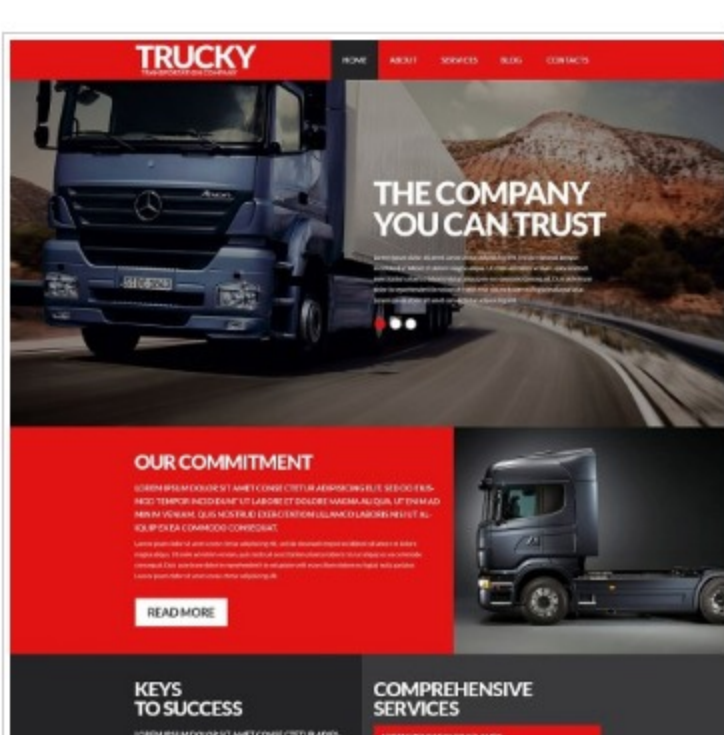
TRUCKY
TRANSPORTATION COMPANY

HOME
ABOUT
SERVICES
BLOG
CONTACTS

THE COMPANY YOU CAN TRUST

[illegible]

OUR COMMITMENT

LOREM IPSUM DOLOR SIT AMET CONSECTETUR ADIPISICING ELIT, SED DO EIUSMOD TEMPOR INCIDIDUNT UT LABORE ET DOLORE MAGNA ALIQUA. UT ENIM AD MINIM VENIAM, QUIS NOSTRUD EXERCITATION ULLAMCO LABORIS NISI UT ALIQUIP EX EA COMMODO CONSEQUAT.

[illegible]

READ MORE

KEYS TO SUCCESS

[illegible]

COMPREHENSIVE SERVICES